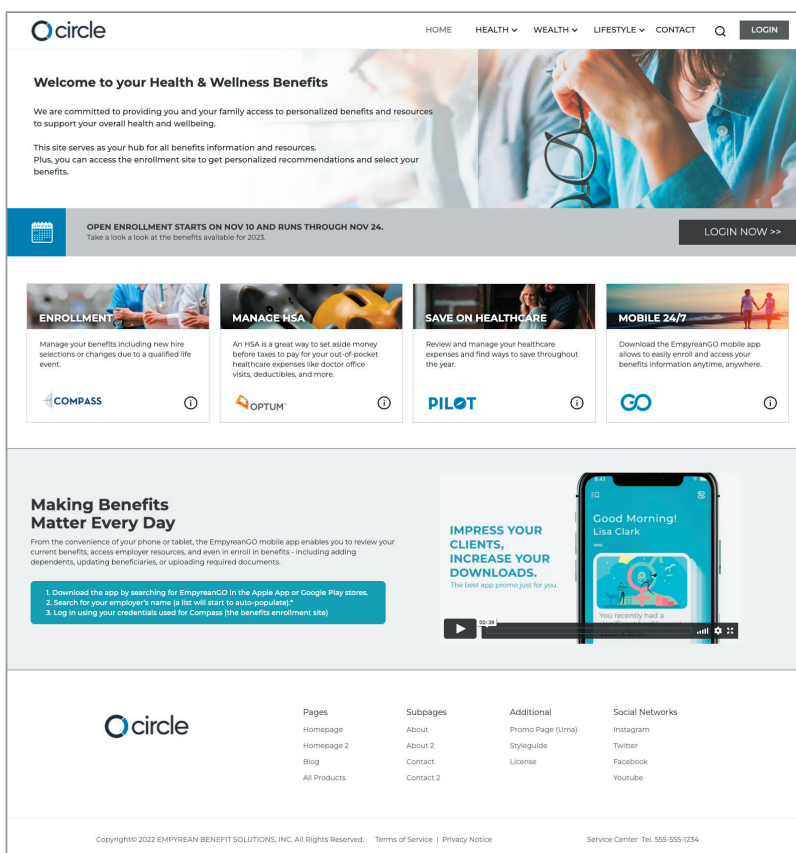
circle

HOME HEALTH WEALTH LIFESTYLE CONTACT LOGIN

Welcome to your Health & Wellness Benefits

We are committed to providing you and your family access to personalized benefits and resources to support your overall health and wellbeing.

This site serves as your hub for all benefits information and resources. Plus, you can access the enrollment site to get personalized recommendations and select your benefits.

OPEN ENROLLMENT STARTS ON NOV 10 AND RUNS THROUGH NOV 24.
Take a look a look at the benefits available for 2023.

LOGIN NOW >>

ENROLLMENT
Manage your benefits including new hire selections or changes due to a qualified life event.
COMPASS

MANAGE HSA
An HSA is a great way to set aside money before taxes to pay for your out-of-pocket healthcare expenses like doctor office visits, deductibles, and more.
OPTUM

SAVE ON HEALTHCARE
Review and manage your healthcare expenses and find ways to save throughout the year.
PILOT

MOBILE 24/7
Download the EmpyreanGO mobile app allows to easily enroll and access your benefits information anytime, anywhere.
GO

Making Benefits Matter Every Day
From the convenience of your phone or tablet, the EmpyreanGO mobile app enables you to review your current benefits, access employer resources, and even in enroll in benefits - including adding dependents, updating beneficiaries, or uploading required documents.

1. Download the app by searching for EmpyreanGO in the Apple App or Google Play stores.
2. Search for your employer's name (a list will start to auto-populate).*
3. Log in using your credentials used for Compass (the benefits enrollment site)

IMPRESS YOUR CLIENTS, INCREASE YOUR DOWNLOADS.
The best app promo just for you.

Good Morning!
Lisa Clark
You recently had a
00:38

circle

Pages
Homepage
Homepage 2
Blog
All Products

Subpages
About
About 2
Contact
Contact 2

Additional
Promo Page (Uma)
Styleguide
License

Social Networks
Instagram
Twitter
Facebook
Youtube

Copyright© 2022 EMPYREAN BENEFIT SOLUTIONS, INC. All Rights Reserved. Terms of Service | Privacy Notice Service Center Tel. 555-555-1234